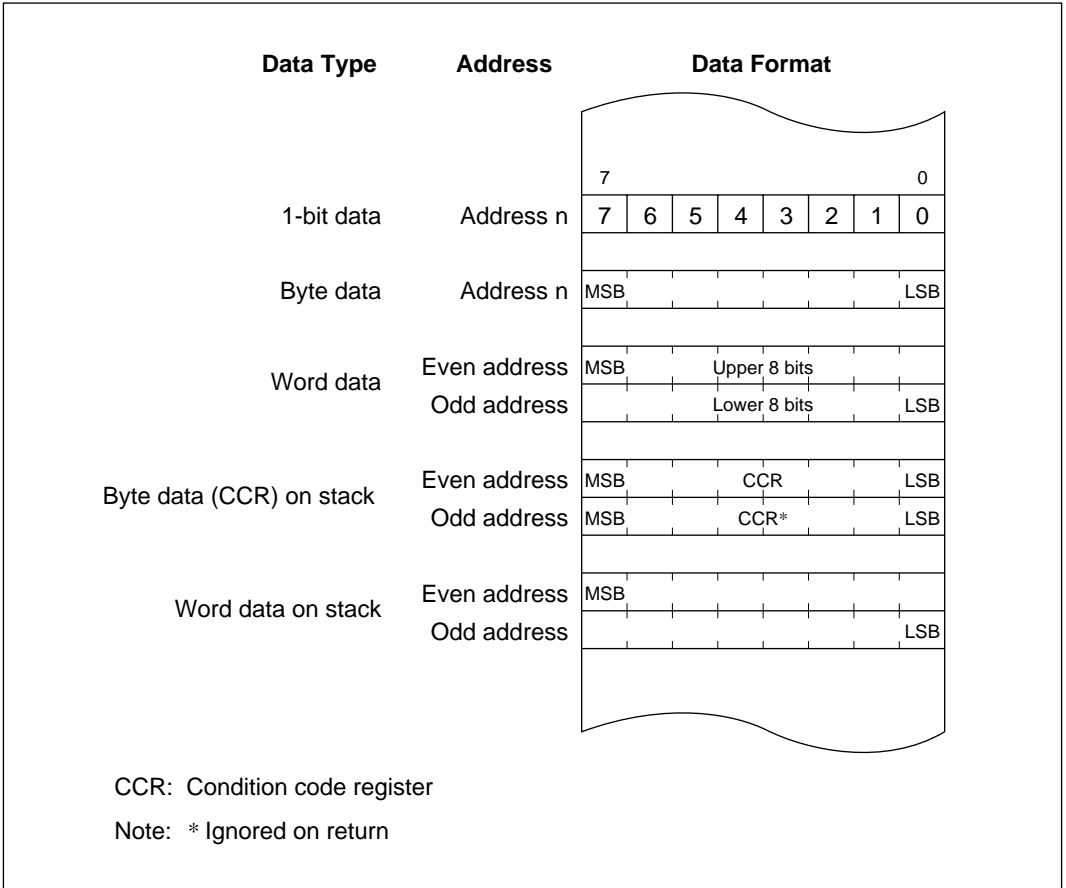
| Data Type | Address | Data Format |
|---|---|---|
| | | 7 0 |
| 1-bit data | Address n | 7 6 5 4 3 2 1 0 |
| Byte data | Address n | MSB LSB |
| Word data | Even address | MSB Upper 8 bits |
| | Odd address | Lower 8 bits LSB |
| Byte data (CCR) on stack | Even address | MSB CCR LSB |
| | Odd address | MSB CCR* LSB |
| Word data on stack | Even address | MSB |
| | Odd address | LSB |

CCR: Condition code register

Note: * Ignored on return